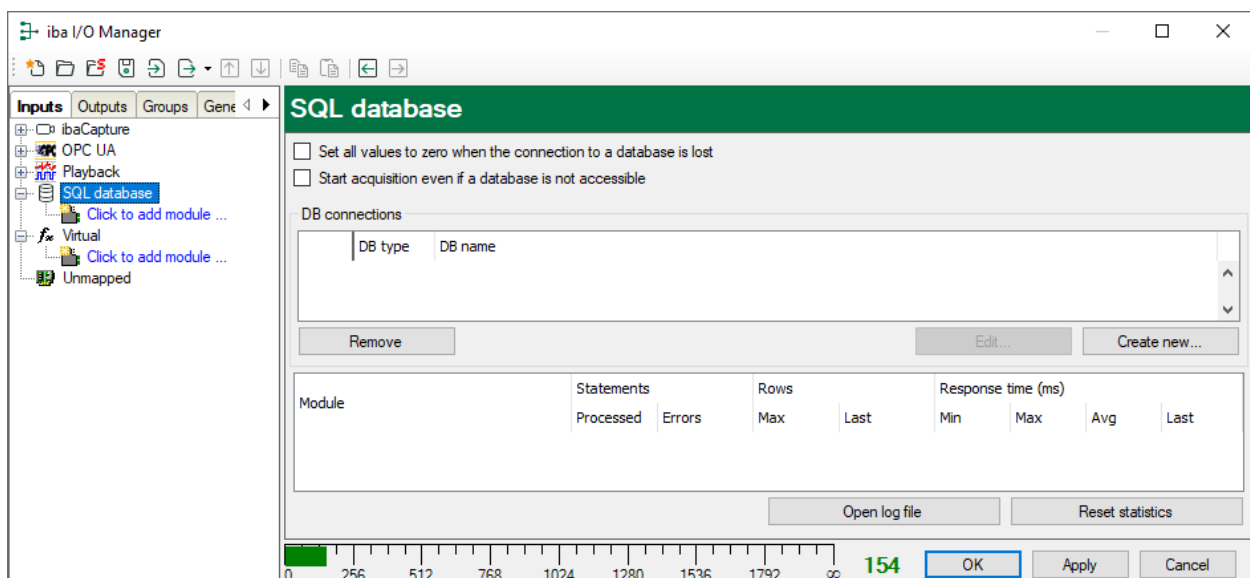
iba I/O Manager

Inputs | Outputs | Groups | Gene

ibaCapture
OPC UA
Playback
SQL database
Click to add module ...
Virtual
Click to add module ...
Unmapped

SQL database

Set all values to zero when the connection to a database is lost
Start acquisition even if a database is not accessible

DB connections

| DB type | DB name |
|---|---|

Remove
Edit...
Create new...

| Module | Statements | | Rows | | Response time (ms) | | | |
|---|---|---|---|---|---|---|---|---|
| | Processed | Errors | Max | Last | Min | Max | Avg | Last |

Open log file
Reset statistics

0 256 512 768 1024 1280 1536 1792 ∞
154
OK
Apply
Cancel